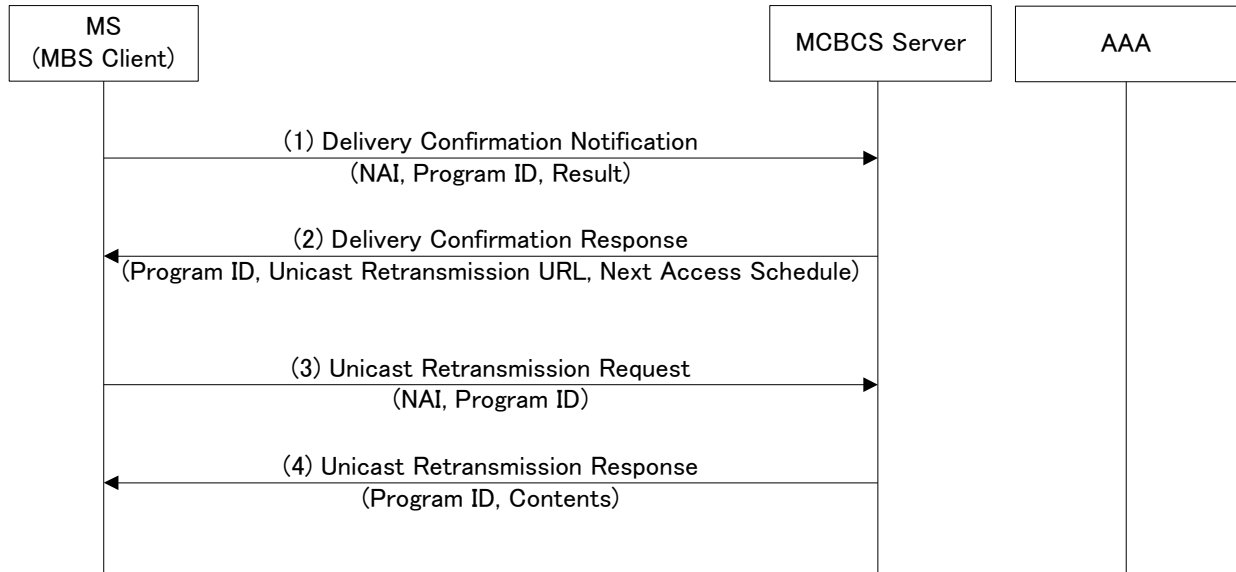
MS
(MBS Client)

MCBCS Server

AAA

(1) Delivery Confirmation Notification
(NAI, Program ID, Result)

(2) Delivery Confirmation Response
(Program ID, Unicast Retransmission URL, Next Access Schedule)

(3) Unicast Retransmission Request
(NAI, Program ID)

(4) Unicast Retransmission Response
(Program ID, Contents)